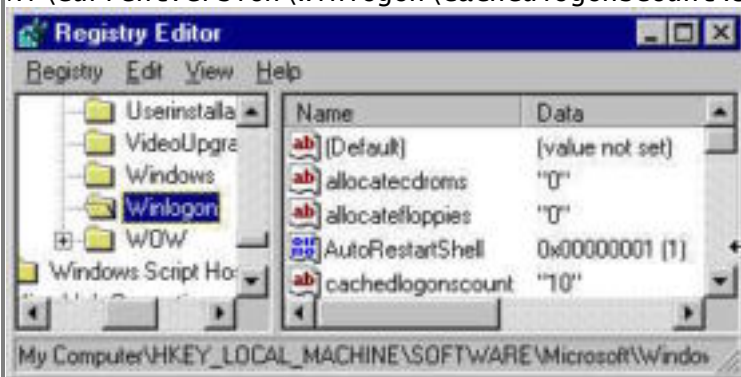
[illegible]

Registry Editor

Registry Edit View Help

Userinstalla
VideoUpgra
Windows
Winlogon
WOW
Windows Script Ho

| Name | Data |
|---|---|
| (Default) | (value not set) |
| allocatecdroms | "0" |
| allocatefloppies | "0" |
| AutoRestartShell | 0x00000001 (1) |
| cachedlogonscount | "10" |

My Computer\HKEY_LOCAL_MACHINE\SOFTWARE\Microsoft\Windov